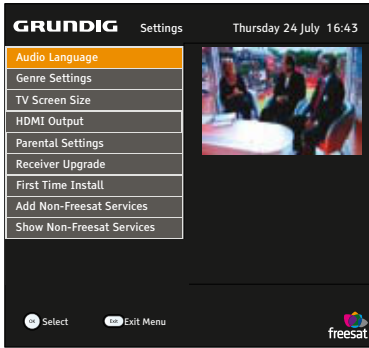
GRUNDIG Settings Thursday 24 July 16:43

Audio Language
Genre Settings
TV Screen Size
HDMI Output
Parental Settings
Receiver Upgrade
First Time Install
Add Non-Freesat Services
Show Non-Freesat Services

OK Select
Exit Exit Menu

freesat